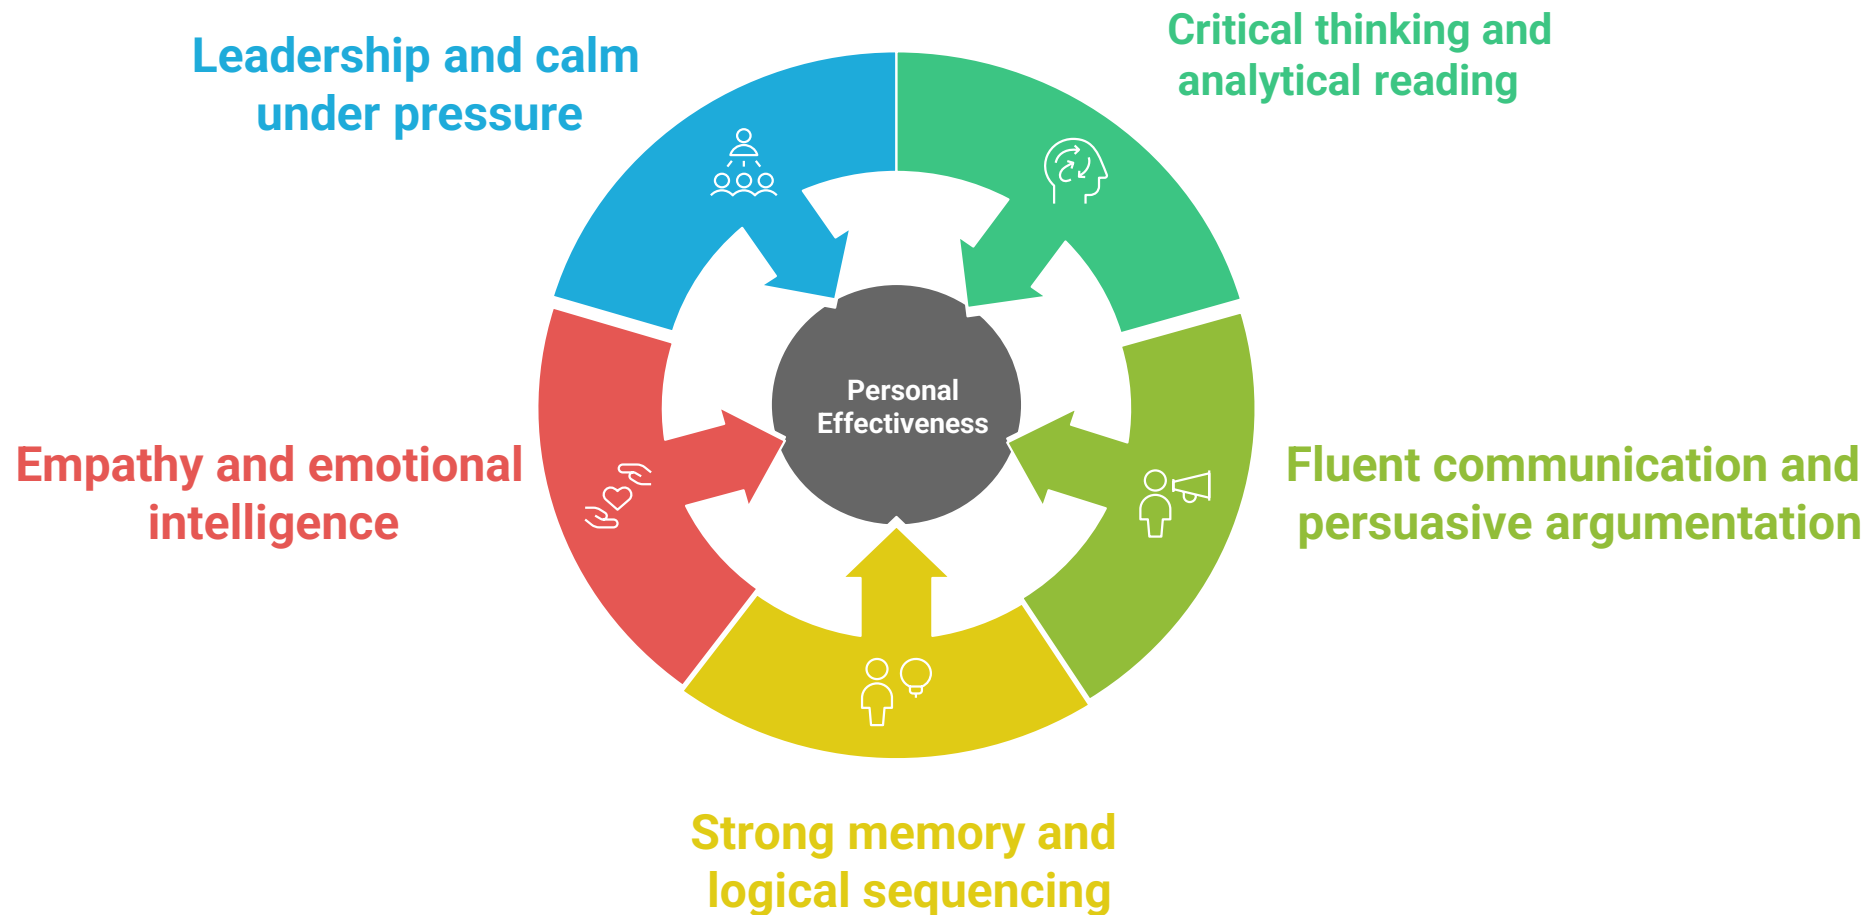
Leadership and calm under pressure

Critical thinking and analytical reading

Personal Effectiveness

Empathy and emotional intelligence

Fluent communication and persuasive argumentation

Strong memory and logical sequencing